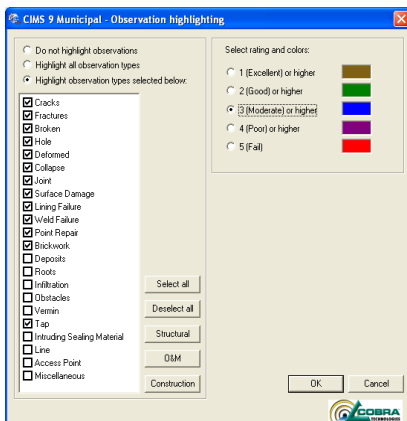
CIMS 9 Municipal - Observation highlighting

Do not highlight observations
Highlight all observation types
Highlight observation types selected below:

Cracks
Fractures
Broken
Hole
Deformed
Collapse
Joint
Surface Damage
Lining Failure
Weld Failure
Point Repair
Brickwork
Deposits
Roots
Infiltration
Obstacles
Vermin
Tap
Intruding Sealing Material
Line
Access Point
Miscellaneous

Select all
Deselect all
Structural
O&M
Construction

Select rating and colors:
1 (Excellent) or higher
2 (Good) or higher
3 (Moderate) or higher
4 (Poor) or higher
5 (Fail)

OK
Cancel

COBRA TECHNOLOGIES